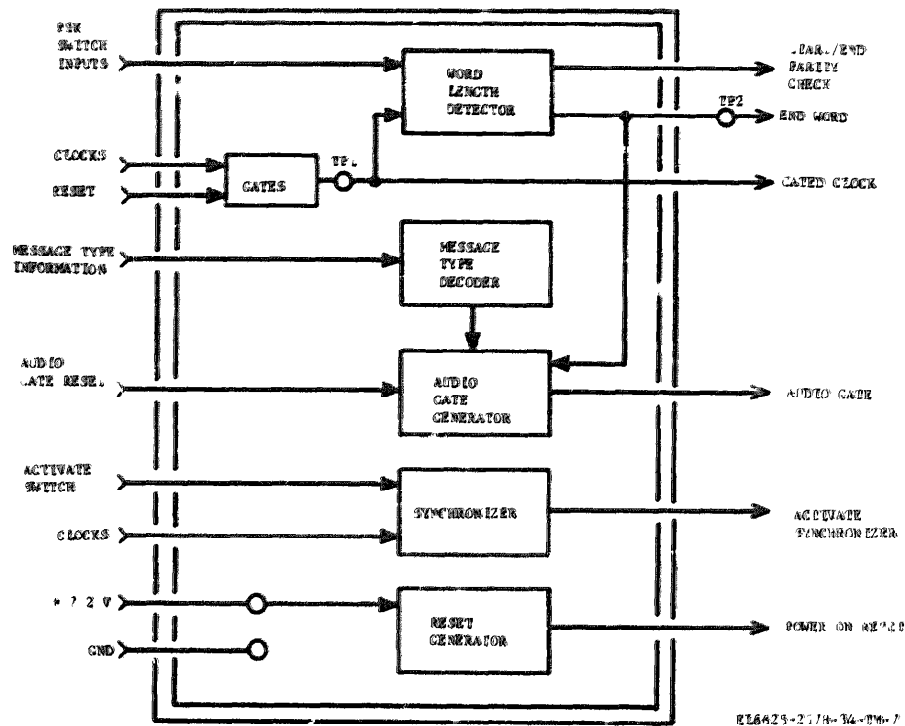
FSK SWITCH INPUTS

WORD LENGTH DETECTOR

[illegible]/END PARITY CHECK

TP2

END WORD

CLOCKS

RESET

GATES

TP1

GATED CLOCK

MESSAGE TYPE INFORMATION

MESSAGE TYPE DECODER

AUDIO GATE RESET

AUDIO GATE GENERATOR

AUDIO GATE

ACTIVATE SWITCH

SYNCHRONIZER

CLOCKS

ACTIVATE SYNCHRONIZER

+ 2 2 V

RESET GENERATOR

POWER ON RESET

GND

EL6425-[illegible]